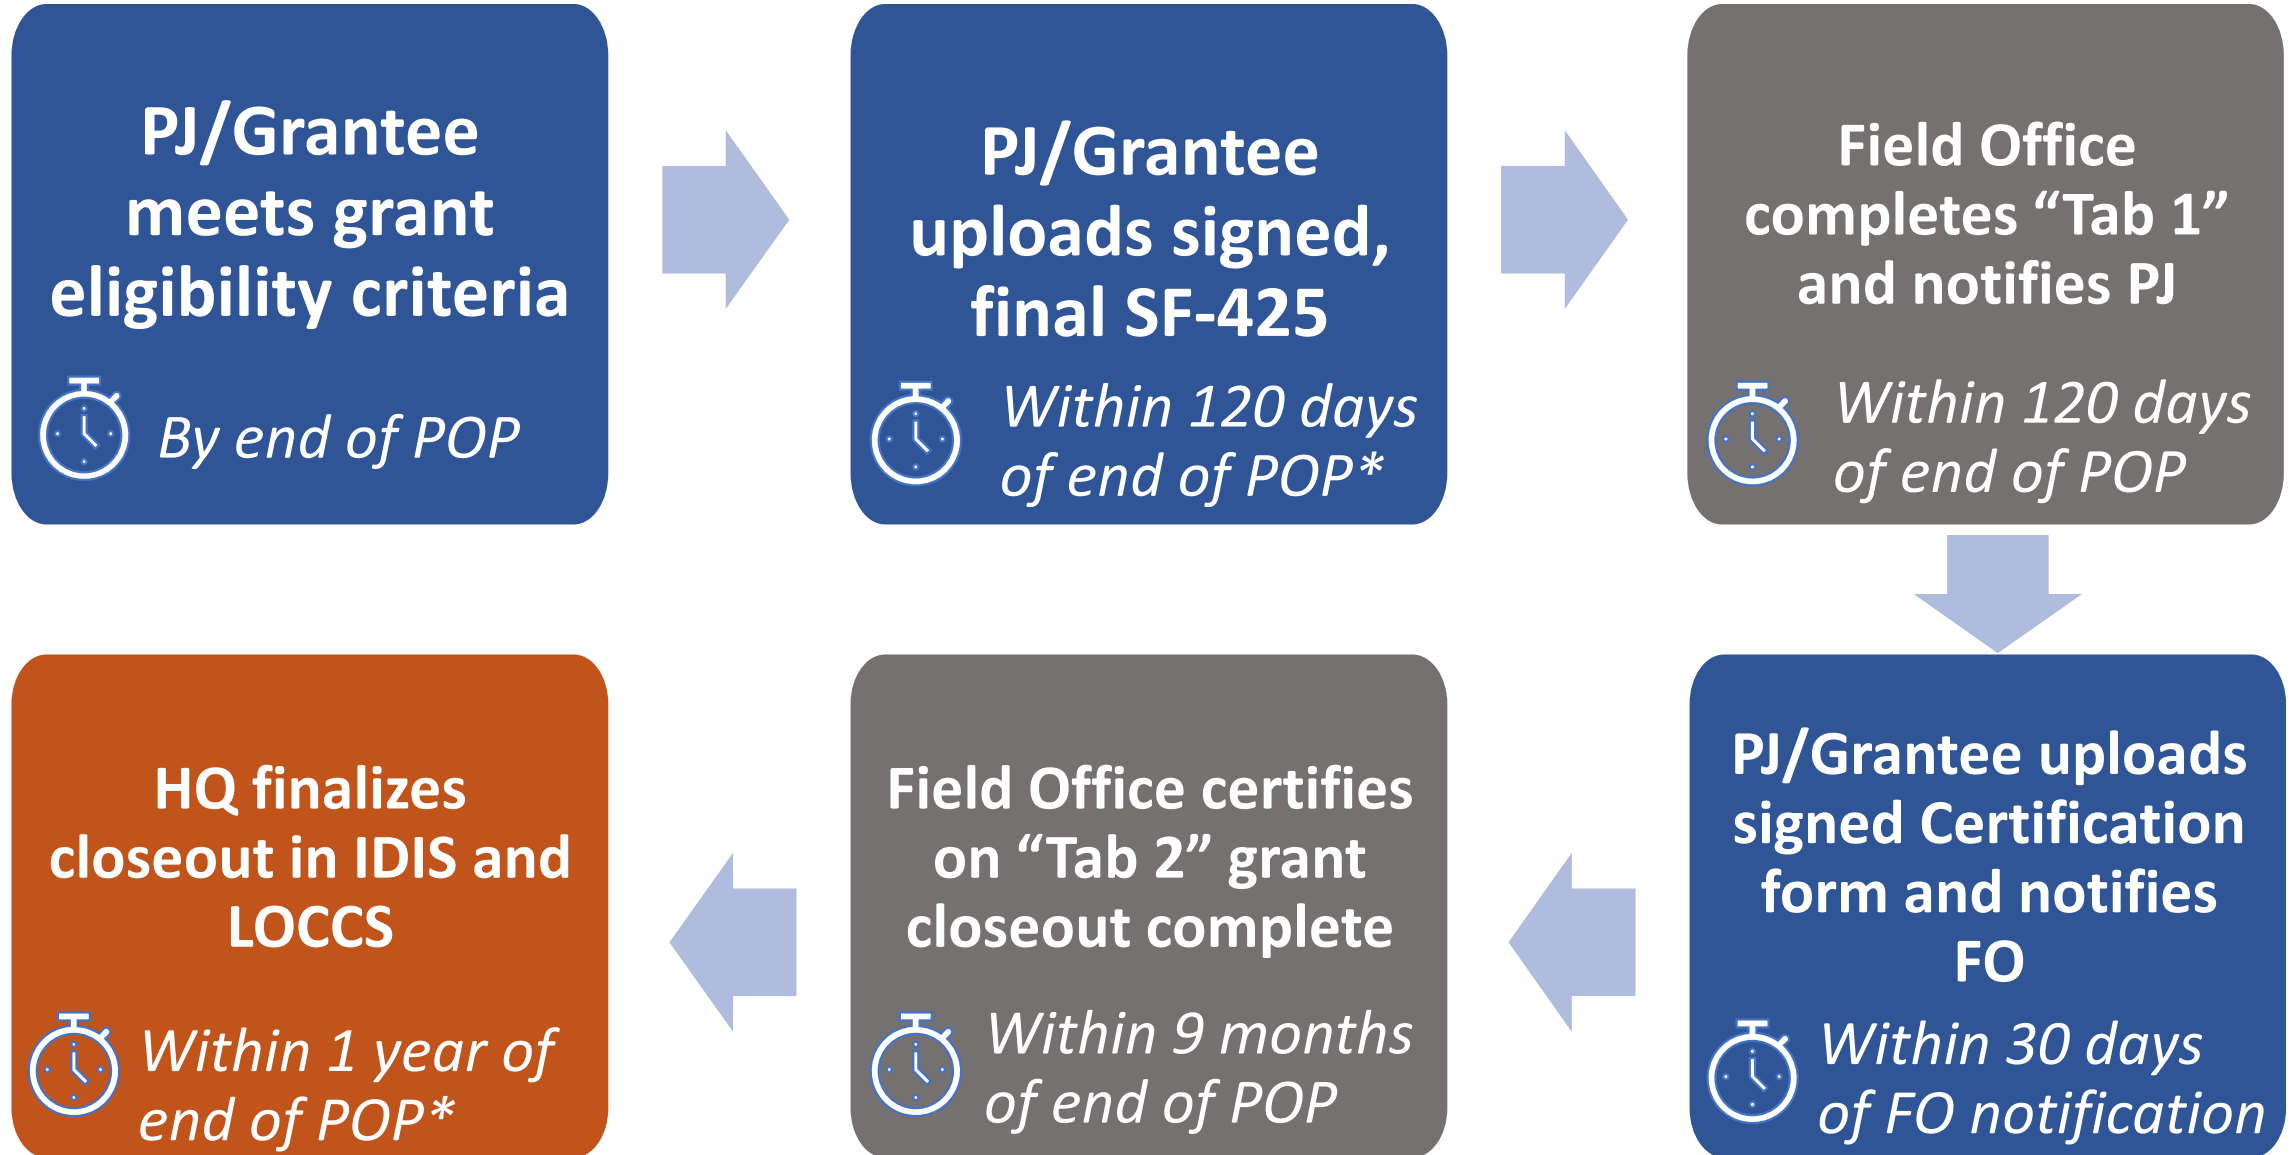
PJ/Grantee meets grant eligibility criteria

By end of POP

PJ/Grantee uploads signed, final SF-425

Within 120 days of end of POP*

Field Office completes “Tab 1” and notifies PJ

Within 120 days of end of POP

PJ/Grantee uploads signed Certification form and notifies FO

Within 30 days of FO notification

Field Office certifies on “Tab 2” grant closeout complete

Within 9 months of end of POP

HQ finalizes closeout in IDIS and LOCCS

Within 1 year of end of POP*